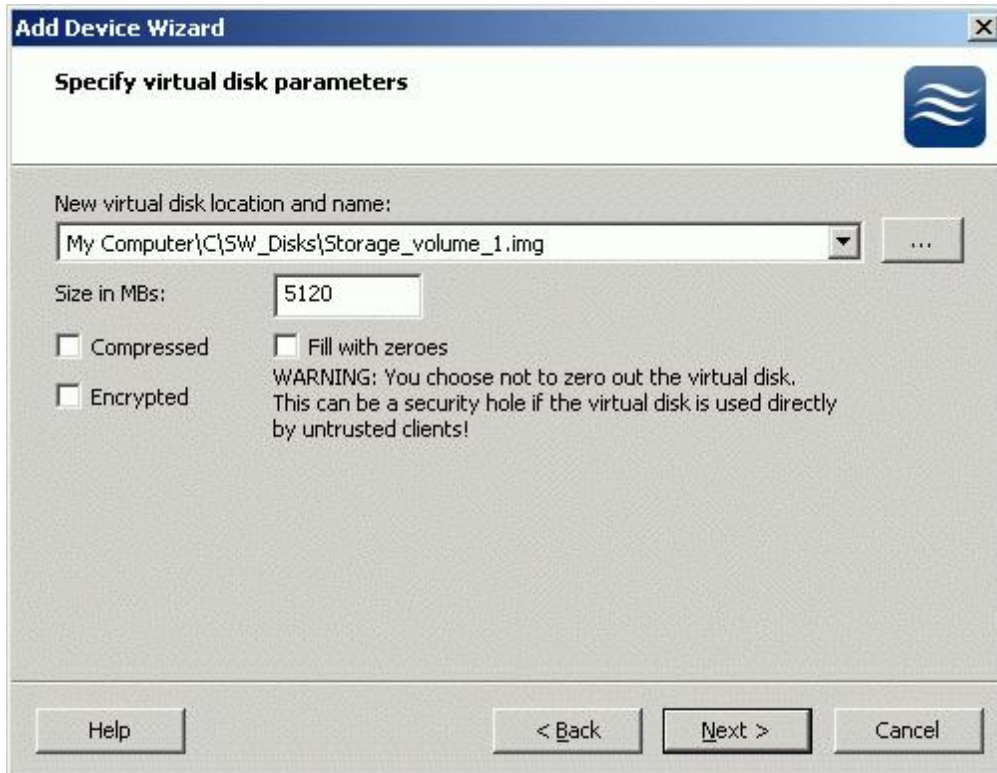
Add Device Wizard

Specify virtual disk parameters

New virtual disk location and name:

My Computer\C\SW_Disks\Storage_volume_1.img

...

Size in MBs: 5120

Compressed

Fill with zeroes

Encrypted

WARNING: You choose not to zero out the virtual disk. This can be a security hole if the virtual disk is used directly by untrusted clients!

Help

< Back

Next >

Cancel